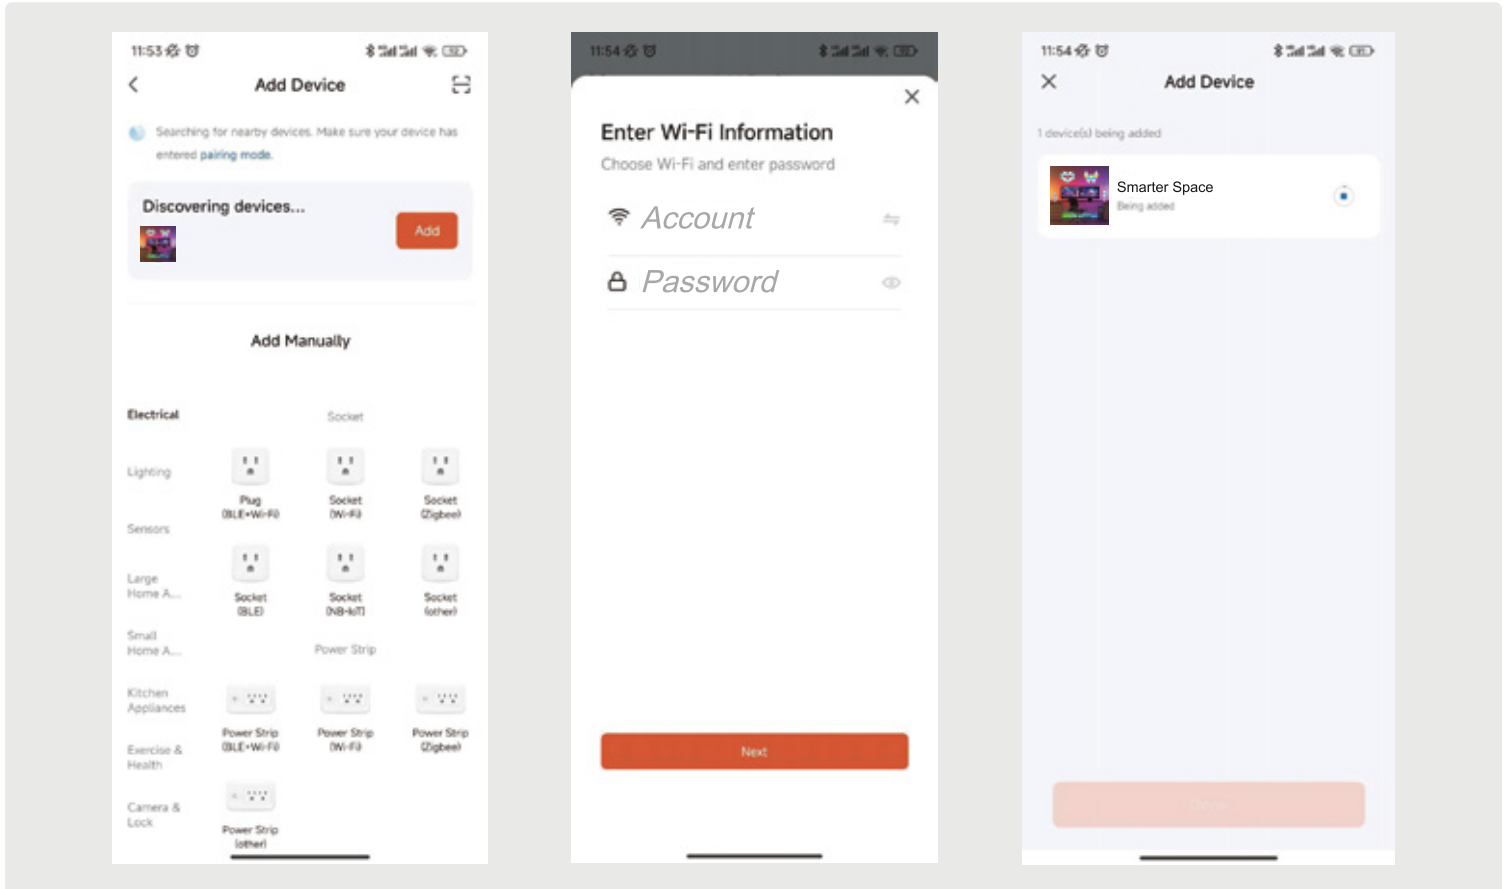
11:53

Add Device

Searching for nearby devices. Make sure your device has entered pairing mode.

Discovering devices...

Add

Add Manually

Electrical

Socket

Lighting

Plug (BLE+Wi-Fi)

Socket (Wi-Fi)

Socket (Zigbee)

Sensors

Large Home A...

Socket (BLE)

Socket (NB-IoT)

Socket (other)

Small Home A...

Power Strip

Kitchen Appliances

Power Strip (BLE+Wi-Fi)

Power Strip (Wi-Fi)

Power Strip (Zigbee)

Exercise & Health

Camera & Lock

Power Strip (other)

11:54

Enter Wi-Fi Information

Choose Wi-Fi and enter password

Account

Password

Next

11:54

Add Device

1 device(s) being added

Smarter Space

Being added

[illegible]